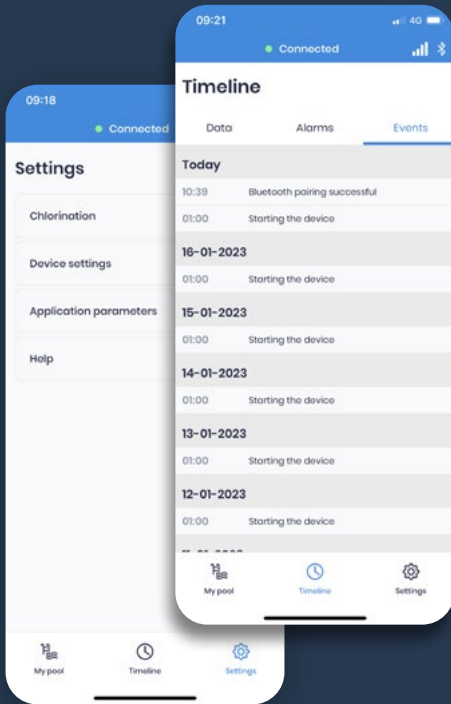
09:21

4G

Connected

Timeline

Data

Alarms

Events

Today

10:39 Bluetooth pairing successful

01:00 Starting the device

16-01-2023

01:00 Starting the device

15-01-2023

01:00 Starting the device

14-01-2023

01:00 Starting the device

13-01-2023

01:00 Starting the device

12-01-2023

01:00 Starting the device

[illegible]

My pool

Timeline

Settings

09:18

Connected

Settings

Chlorination

Device settings

Application parameters

Help

My pool

Timeline

Settings